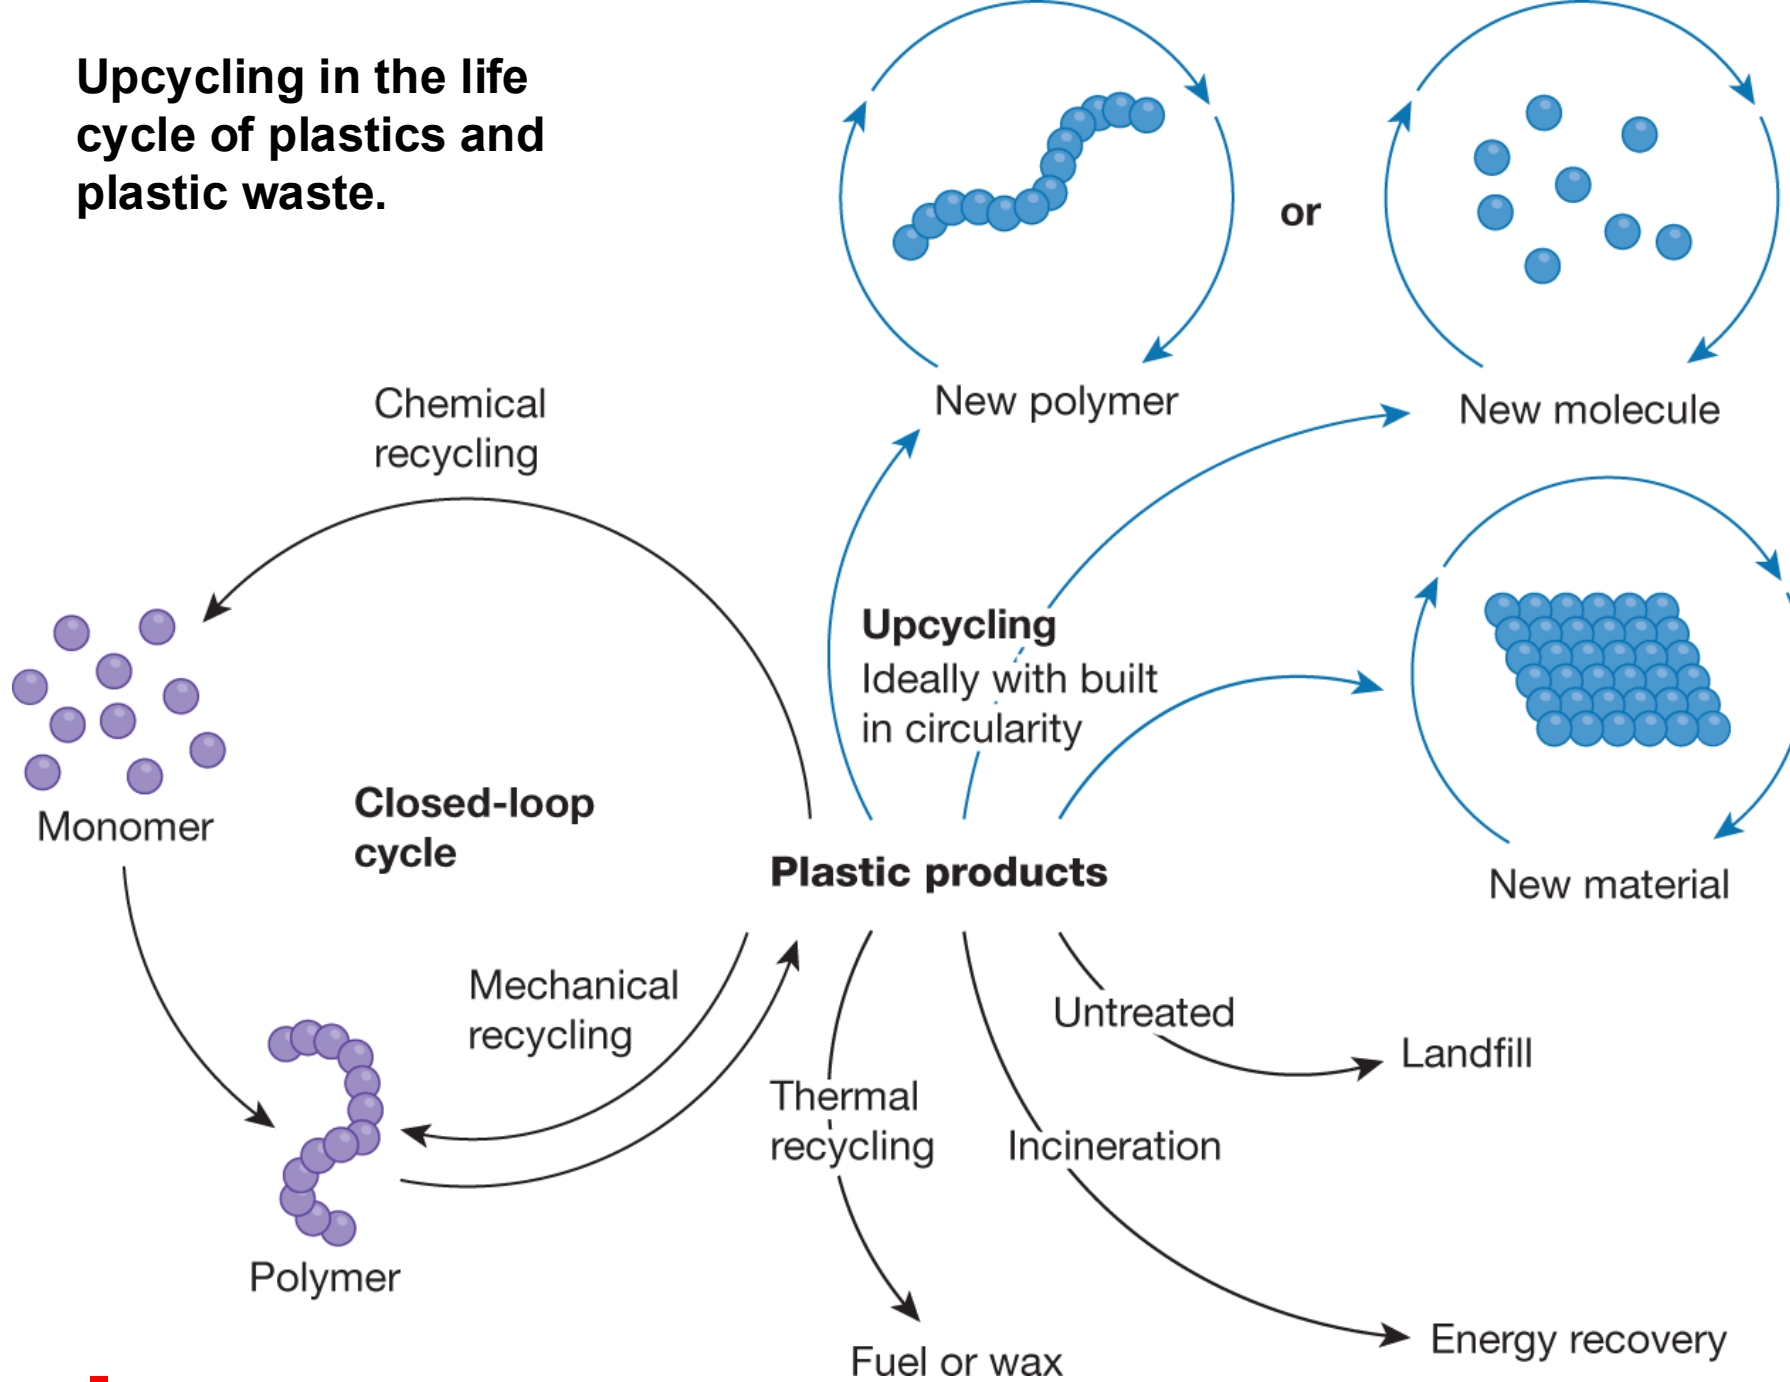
Upcycling in the life cycle of plastics and plastic waste.

or

New polymer

New molecule

Chemical recycling

Upcycling
Ideally with built in circularity

New material

Monomer

Closed-loop cycle

Plastic products

Mechanical recycling

Untreated

Landfill

Thermal recycling

Incineration

Polymer

Fuel or wax

Energy recovery